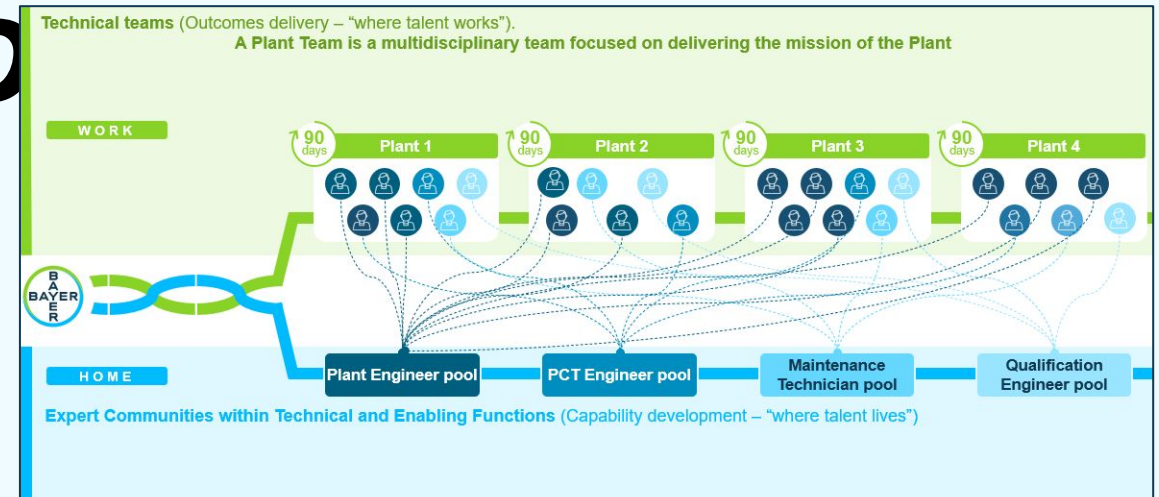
Technical teams (Outcomes delivery – "where talent works").
A Plant Team is a multidisciplinary team focused on delivering the mission of the Plant

WORK

90 days Plant 1

90 days Plant 2

90 days Plant 3

90 days Plant 4

BAYER
B A Y E R

HOME

Plant Engineer pool

PCT Engineer pool

Maintenance Technician pool

Qualification Engineer pool

Expert Communities within Technical and Enabling Functions (Capability development – "where talent lives")